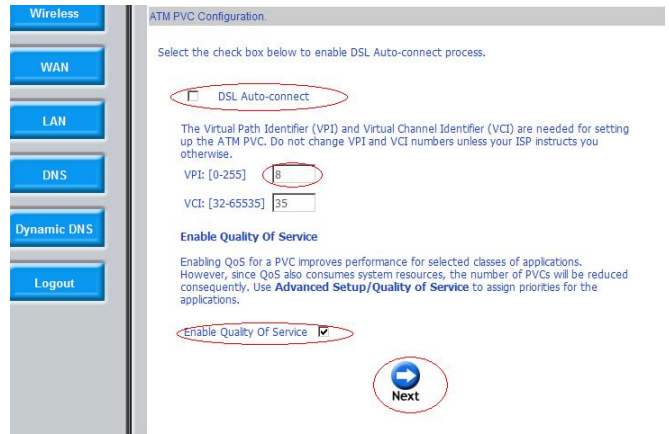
Wireless

WAN

LAN

DNS

Dynamic DNS

Logout

ATM PVC Configuration.

Select the check box below to enable DSL Auto-connect process.

DSL Auto-connect

The Virtual Path Identifier (VPI) and Virtual Channel Identifier (VCI) are needed for setting up the ATM PVC. Do not change VPI and VCI numbers unless your ISP instructs you otherwise.

VPI: [0-255] 8

VCI: [32-65535] 35

Enable Quality Of Service

Enabling QoS for a PVC improves performance for selected classes of applications. However, since QoS also consumes system resources, the number of PVCs will be reduced consequently. Use Advanced Setup/Quality of Service to assign priorities for the applications.

Enable Quality Of Service

Next